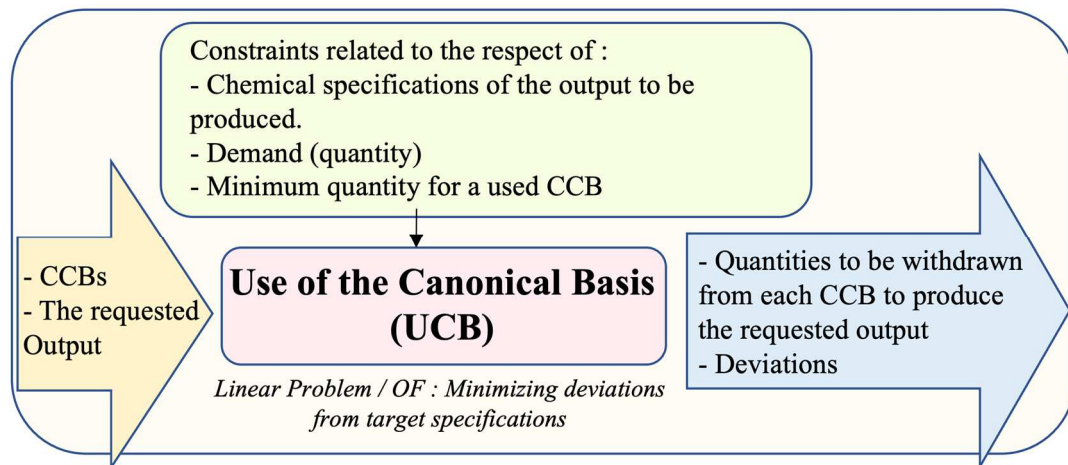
Constraints related to the respect of :
- Chemical specifications of the output to be produced.
- Demand (quantity)
- Minimum quantity for a used CCB

- CCBs
- The requested Output

Use of the Canonical Basis (UCB)

Linear Problem / OF : Minimizing deviations from target specifications

- Quantities to be withdrawn from each CCB to produce the requested output
- Deviations